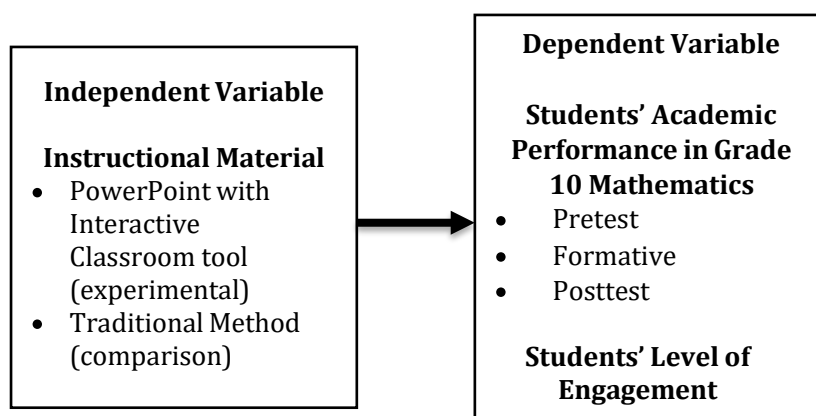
Independent Variable

Instructional Material

- PowerPoint with Interactive Classroom tool (experimental)
- Traditional Method (comparison)

Dependent Variable

Students' Academic Performance in Grade 10 Mathematics

- Pretest
- Formative
- Posttest

Students' Level of Engagement